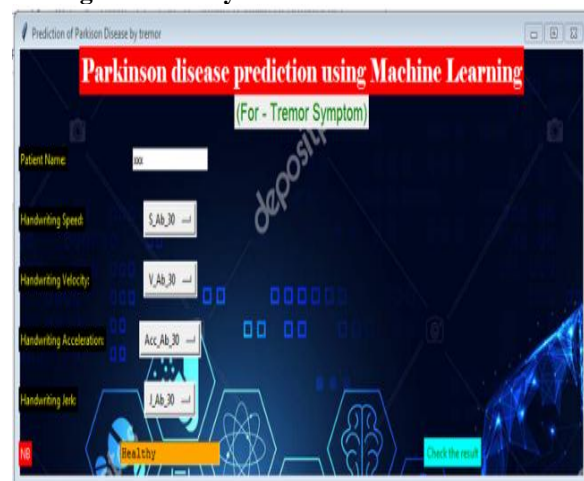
Prediction of Parkison Disease by tremor

Parkinson disease prediction using Machine Learning

(For - Tremor Symptom)

Patient Name: xxx

Handwriting Speed: S_Ab_30

Handwriting Velocity: V_Ab_30

Handwriting Acceleration: Acc_Ab_30

Handwriting Jerk: J_Ab_30

NB

Healthy

Check the result

deposit